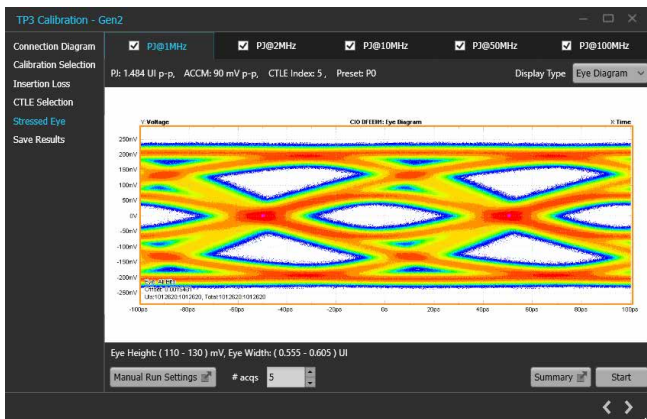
TP3 Calibration - Gen2

Connection Diagram
Calibration Selection
Insertion Loss
CTLE Selection
Stressed Eye
Save Results

PJ@1MHz
PJ@2MHz
PJ@10MHz
PJ@50MHz
PJ@100MHz

PJ: 1.484 UI p-p, ACCM: 90 mV p-p, CTLE Index: 5, Preset: P0

Display Type Eye Diagram

Y Voltage
CSO DFEEM1: Eye Diagram
X Time

250mV
200mV
150mV
100mV
50mV
0V
-50mV
-100mV
-150mV
-200mV
-250mV

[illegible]
UIs:1012620:1012620, Total:1012620:1012620

-100ps
-80ps
-60ps
-40ps
-20ps
0s
20ps
40ps
60ps
80ps
100ps

Eye Height: ( 110 - 130 ) mV, Eye Width: ( 0.555 - 0.605 ) UI

Manual Run Settings
# acqs 5
Summary
Start